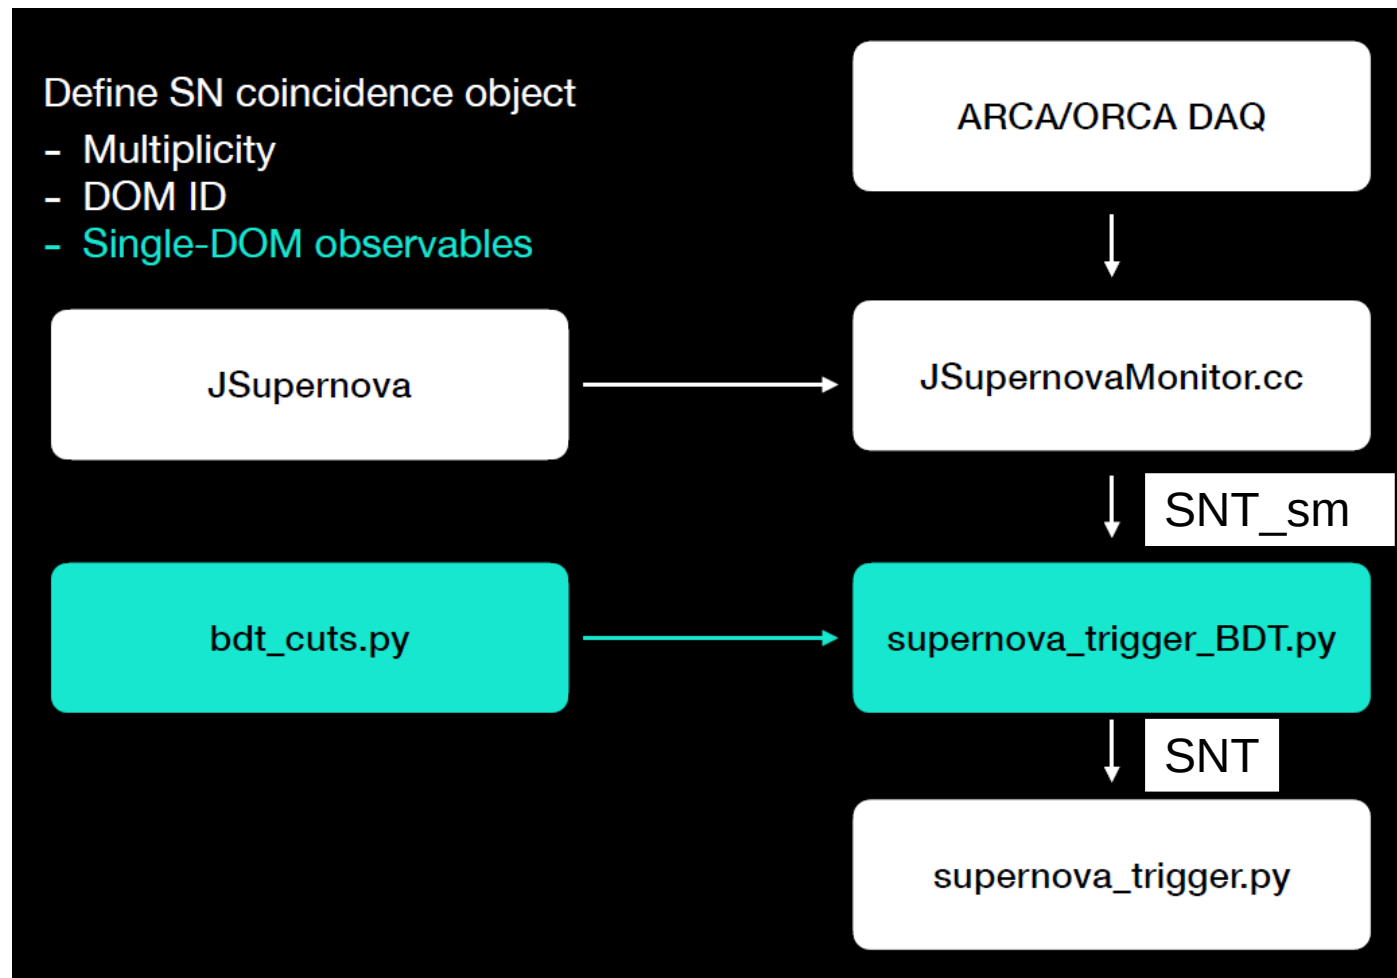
Define SN coincidence object
- Multiplicity
- DOM ID
- Single-DOM observables

ARCA/ORCA DAQ

JSupernova

JSupernovaMonitor.cc

SNT_sm

bdt_cuts.py

supernova_trigger_BDT.py

SNT

supernova_trigger.py